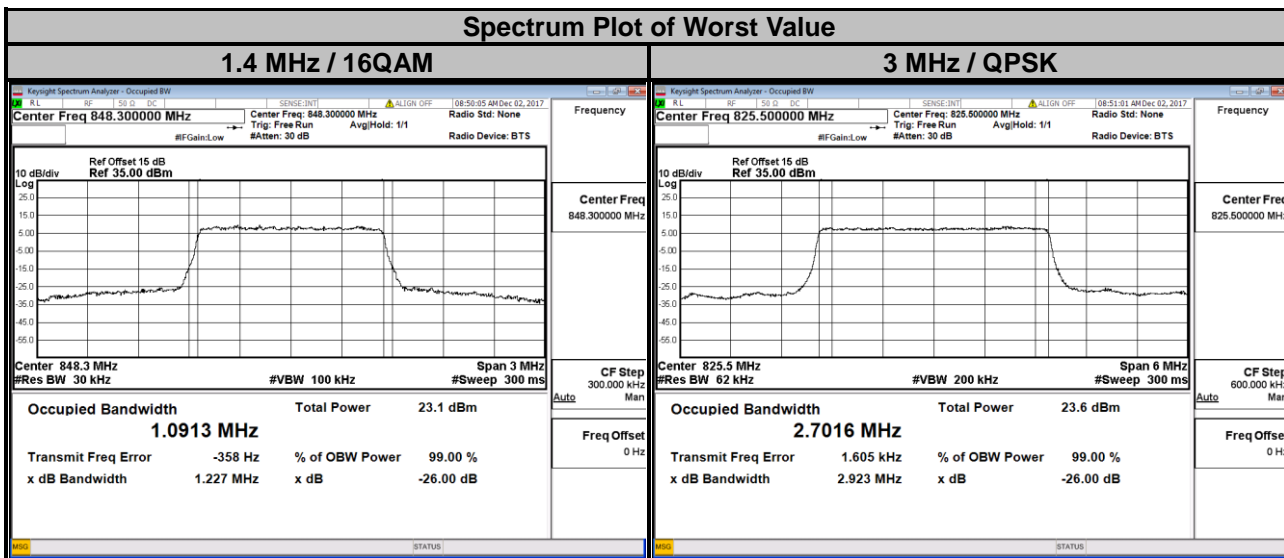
Spectrum Plot of Worst Value

| 1.4 MHz / 16QAM | 3 MHz / QPSK |
|---|---|

Keysight Spectrum Analyzer - Occupied BW
RL RF 50 Ω DC SENSE:INT ALIGN OFF 08:50:05 AM Dec 02, 2017
Center Freq 848.300000 MHz
Center Freq: 848.300000 MHz Trig: Free Run Avg|Hold: 1/1 #Atten: 30 dB
#IFGain:Low
Radio Std: None
Radio Device: BTS
Frequency
10 dB/div Ref Offset 15 dB Ref 35.00 dBm
Log
25.0
15.0
5.00
-5.00
-15.0
-25.0
-35.0
-45.0
-55.0
Center Freq 848.300000 MHz
Center 848.3 MHz
#Res BW 30 kHz
#VBW 100 kHz
Span 3 MHz
#Sweep 300 ms
CF Step 300.000 kHz
Auto Man
Occupied Bandwidth
1.0913 MHz
Total Power 23.1 dBm
Transmit Freq Error -358 Hz
% of OBW Power 99.00 %
x dB Bandwidth 1.227 MHz
x dB -26.00 dB
Freq Offset 0 Hz
MSG STATUS

Keysight Spectrum Analyzer - Occupied BW
RL RF 50 Ω DC SENSE:INT ALIGN OFF 08:51:01 AM Dec 02, 2017
Center Freq 825.500000 MHz
Center Freq: 825.500000 MHz Trig: Free Run Avg|Hold: 1/1 #Atten: 30 dB
#IFGain:Low
Radio Std: None
Radio Device: BTS
Frequency
10 dB/div Ref Offset 15 dB Ref 35.00 dBm
Log
25.0
15.0
5.00
-5.00
-15.0
-25.0
-35.0
-45.0
-55.0
Center Freq 825.500000 MH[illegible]
Center 825.5 MHz
#Res BW 62 kHz
#VBW 200 kHz
Span 6 MHz
#Sweep 300 ms
CF Step 600.000 kH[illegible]
Auto Man
Occupied Bandwidth
2.7016 MHz
Total Power 23.6 dBm
Transmit Freq Error 1.605 kHz
% of OBW Power 99.00 %
x dB Bandwidth 2.923 MHz
x dB -26.00 dB
Freq Offse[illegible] 0 H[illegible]
MSG STATUS